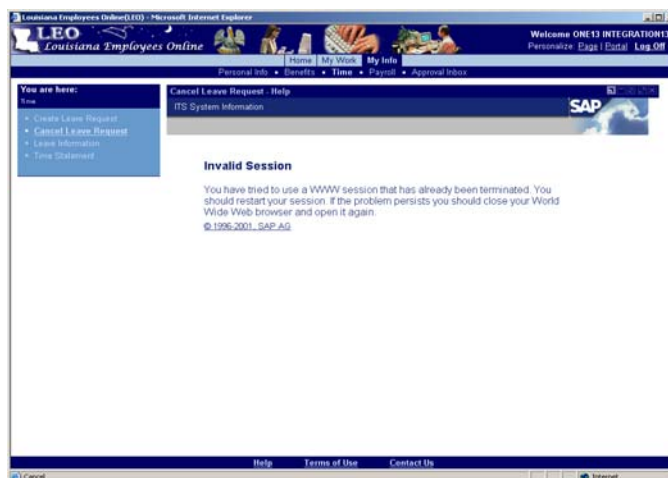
Louisiana Employees Online(LEO) - Microsoft Internet Explorer

LEO
Louisiana Employees Online

Welcome ONE13 INTEGRATION13
Personalize Page | Portal Log Off

Home | My Work | My Info
Personal Info • Benefits • Time • Payroll • Approval Inbox

You are here:
Time

• Create Leave Request
• Cancel Leave Request
• Leave Information
• Time Statement

Cancel Leave Request - Help
ITS System Information

SAP

Invalid Session

You have tried to use a WWW session that has already been terminated. You should restart your session. If the problem persists you should close your World Wide Web browser and open it again.
© 1996-2001, SAP AG

Help Terms of Use Contact Us

Cancel
Internet